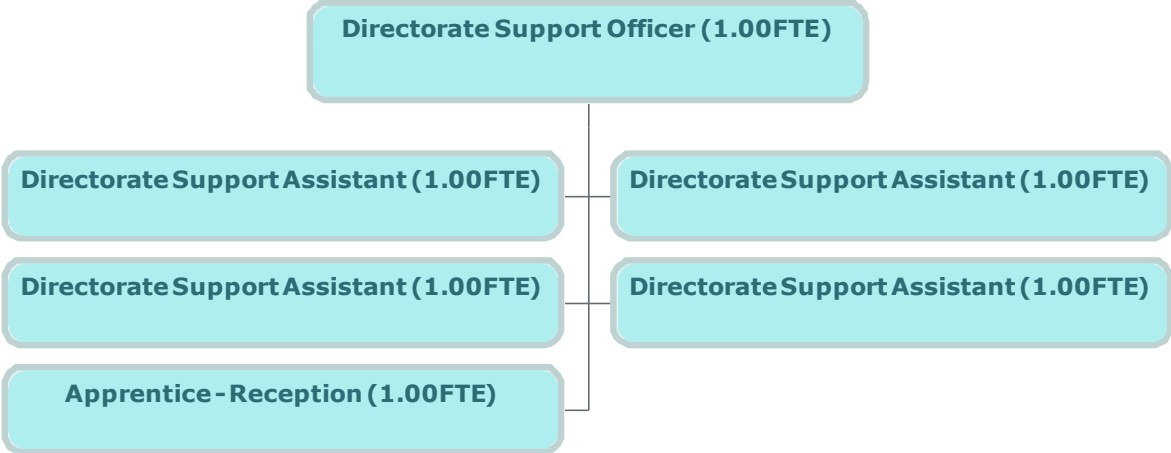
Directorate Support Officer (1.00FTE)

Directorate Support Assistant (1.00FTE)

Directorate Support Assistant (1.00FTE)

Directorate Support Assistant (1.00FTE)

Directorate Support Assistant (1.00FTE)

Apprentice - Reception (1.00FTE)